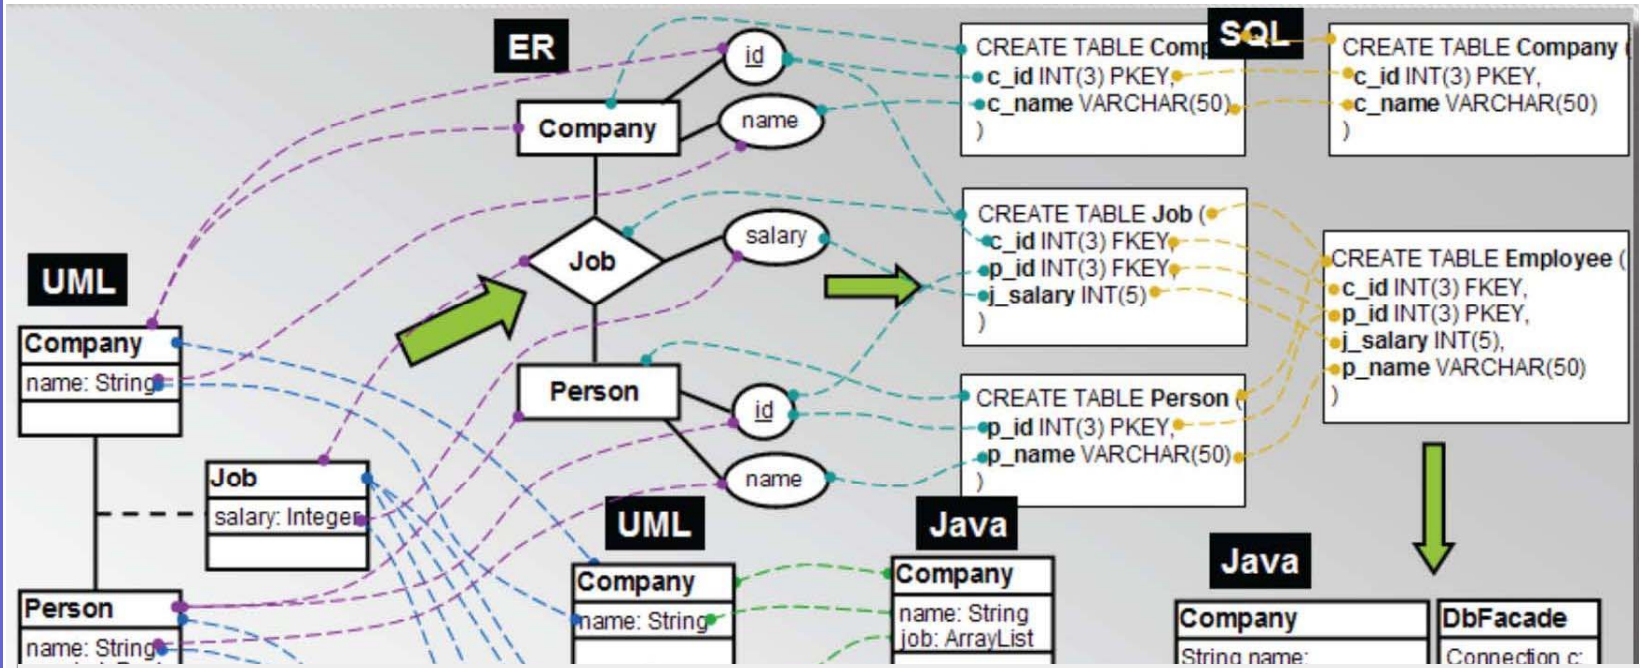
ER

id

Company

name

Job

salary

Person

id

name

SQL

CREATE TABLE Comp
c_id INT(3) PKEY,
c_name VARCHAR(50)
)

CREATE TABLE Company (
c_id INT(3) PKEY,
c_name VARCHAR(50)
)

CREATE TABLE Job (
c_id INT(3) FKEY,
p_id INT(3) FKEY,
j_salary INT(5)
)

CREATE TABLE Employee (
c_id INT(3) FKEY,
p_id INT(3) PKEY,
j_salary INT(5),
p_name VARCHAR(50)
)

CREATE TABLE Person (
p_id INT(3) PKEY,
p_name VARCHAR(50)
)

UML

Company
name: String

Job
salary: Integer

Person
name: String

UML

Company
name: String

Java

Company
name: String
job: ArrayList

Java

Company
String name:

DbFacade
Connection c: